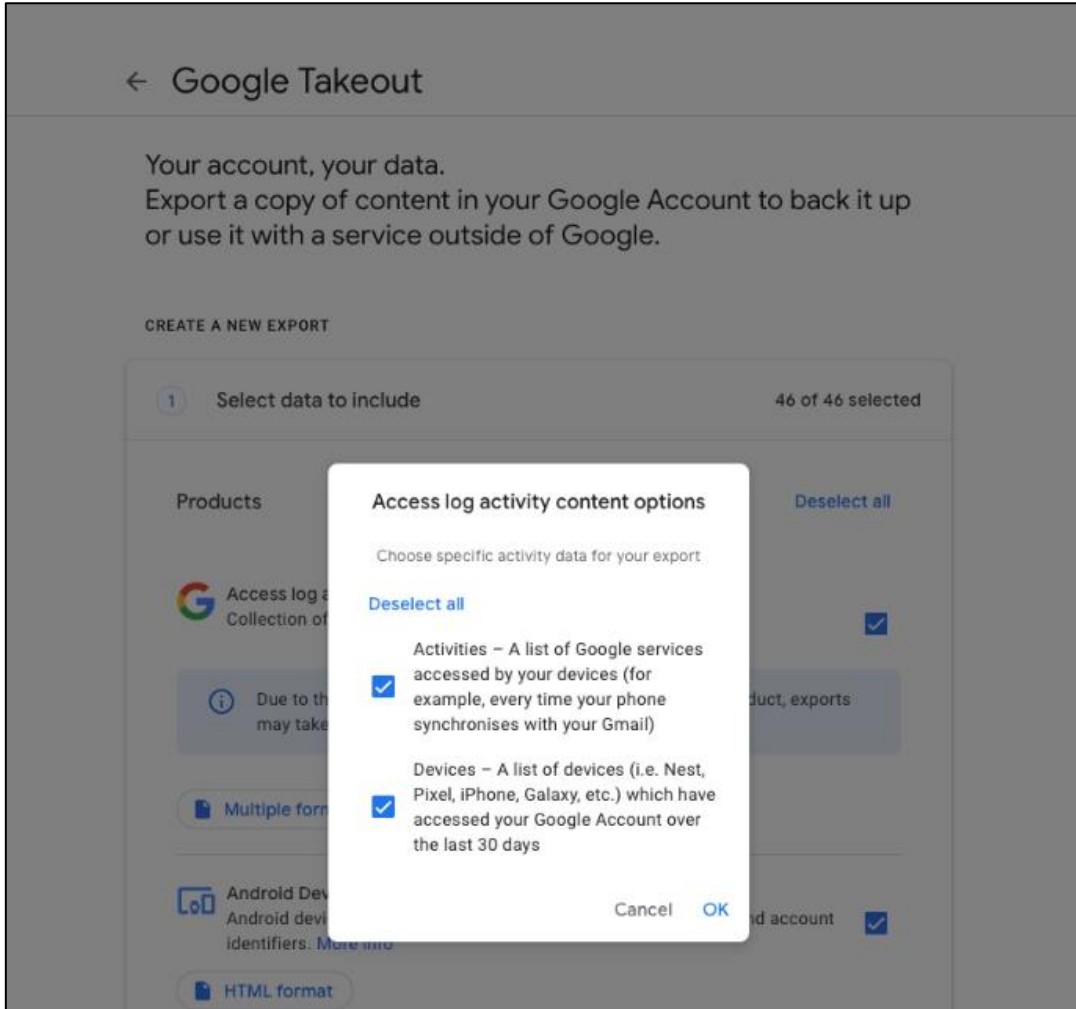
← Google Takeout

Your account, your data.
Export a copy of content in your Google Account to back it up or use it with a service outside of Google.

CREATE A NEW EXPORT

1 Select data to include

46 of 46 selected

Products

Deselect all

Access log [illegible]
Collection of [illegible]

Due to th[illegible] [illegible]duct, exports may take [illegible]

Multiple form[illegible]

Android Dev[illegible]
Android devi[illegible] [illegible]d account identifiers. More info

HTML format

Access log activity content options

Choose specific activity data for your export

Deselect all

Activities – A list of Google services accessed by your devices (for example, every time your phone synchronises with your Gmail)

Devices – A list of devices (i.e. Nest, Pixel, iPhone, Galaxy, etc.) which have accessed your Google Account over the last 30 days

Cancel OK